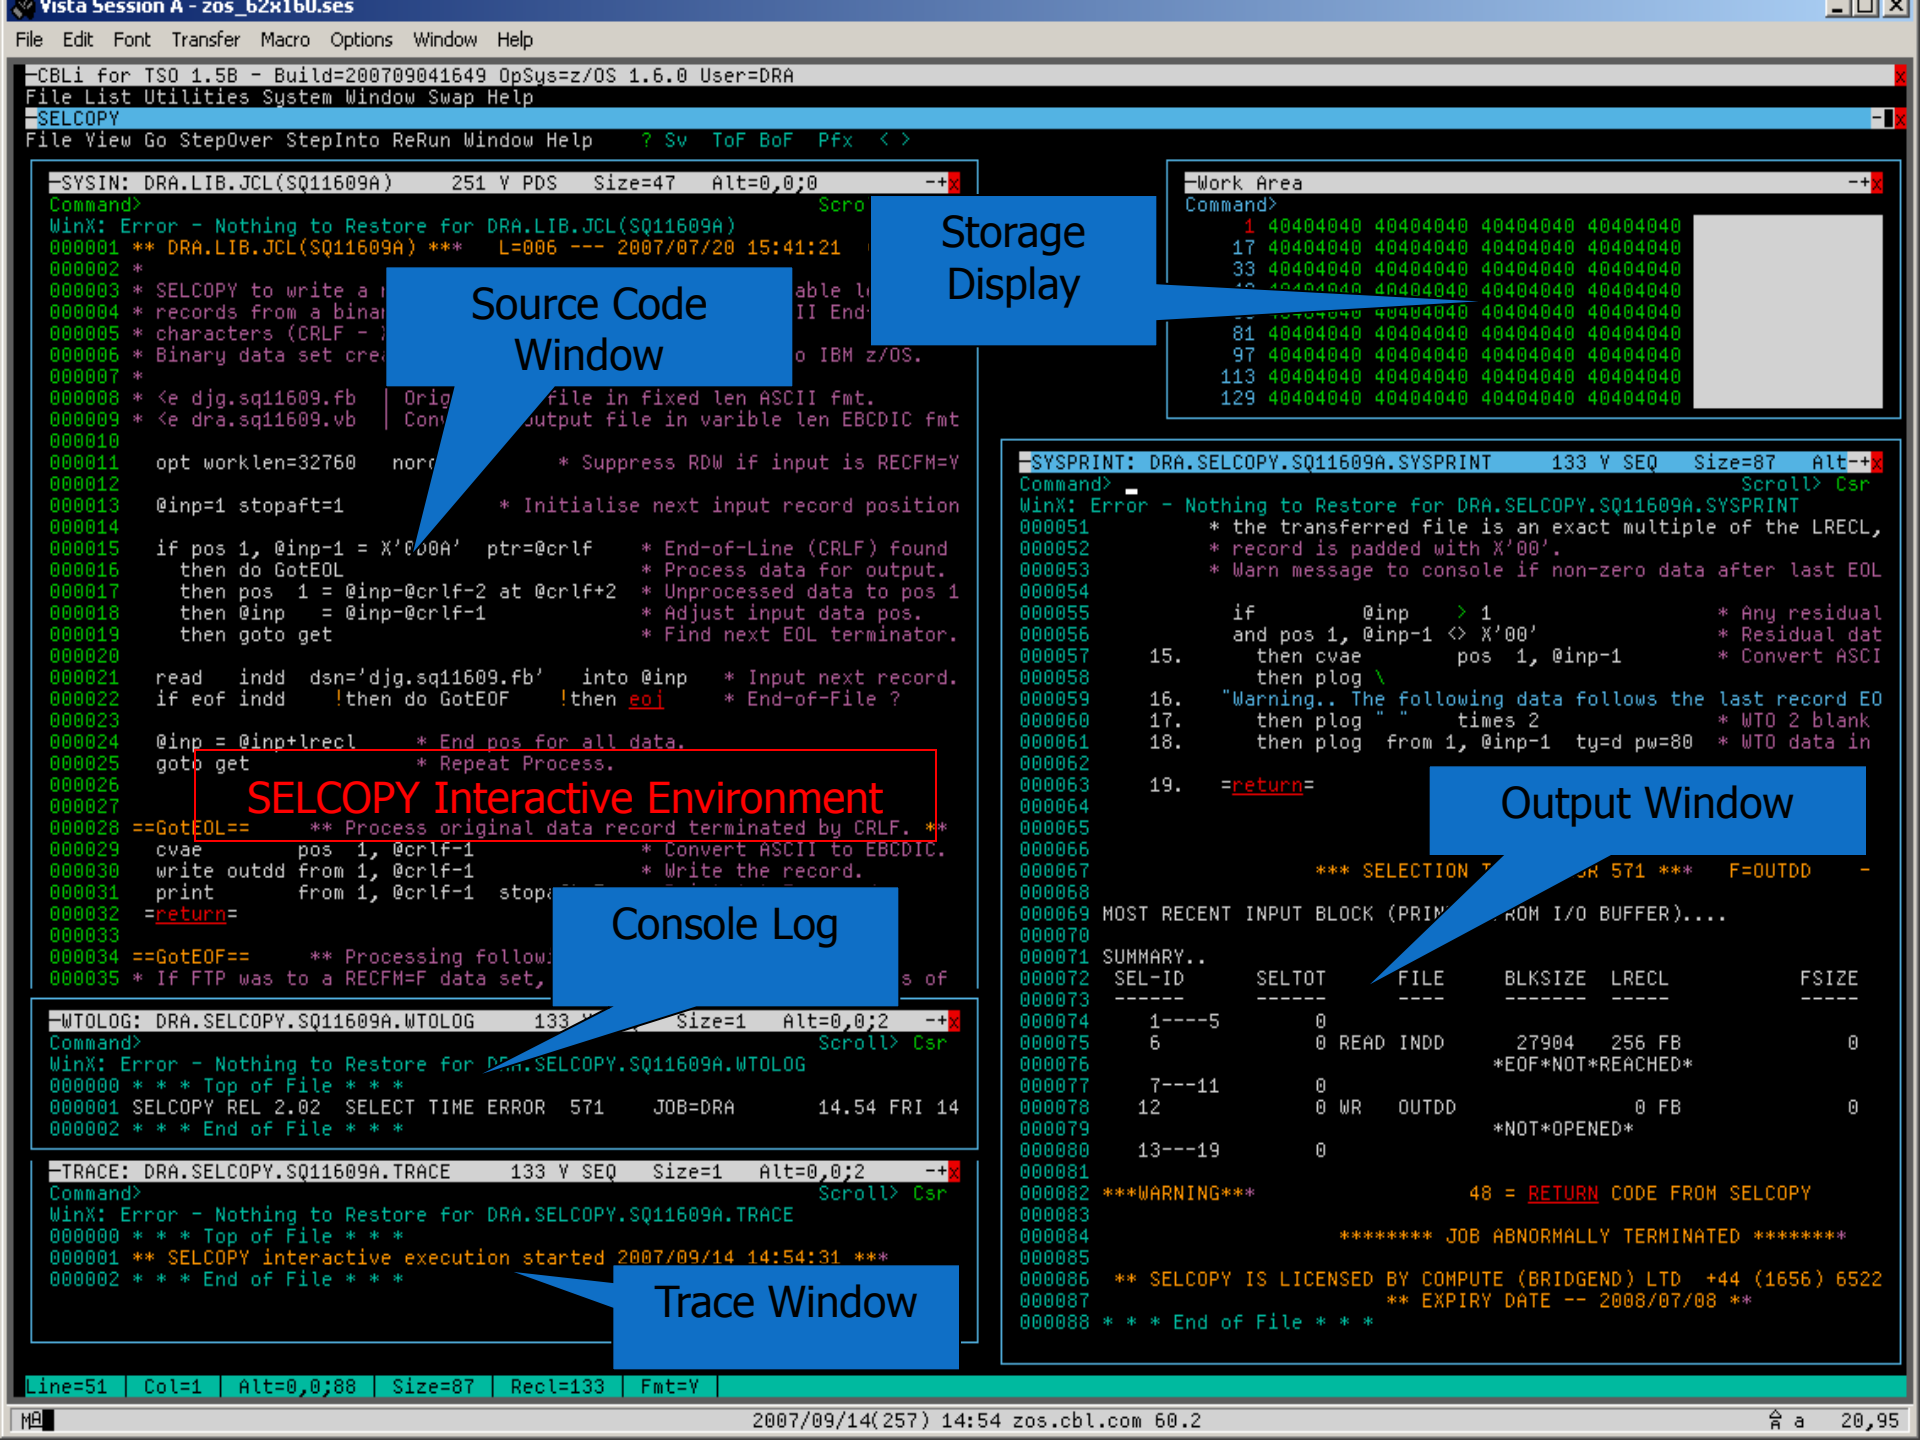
Vista Session A - zos_62x160.ses

File Edit Font Transfer Macro Options Window Help

CBLi for TSO 1.5B - Build=200709041649 OpSys=z/OS 1.6.0 User=DRA
File List Utilities System Window Swap Help
SELCOPY
File View Go StepOver StepInto ReRun Window Help ? Sv ToF BoF Pfx < >

SYSIN: DRA.LIB.JCL(SQ11609A) 251 V PDS Size=47 Alt=0,0;0
Command> Scro
WinX: Error - Nothing to Restore for DRA.LIB.JCL(SQ11609A)
000001 ** DRA.LIB.JCL(SQ11609A) *** L=006 --- 2007/07/20 15:41:21
000002 *
000003 * SELCOPY to write a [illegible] able l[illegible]
000004 * records from a binar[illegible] II End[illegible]
000005 * characters (CRLF - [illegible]
000006 * Binary data set cre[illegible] o IBM z/OS.
000007 *
000008 * <e djg.sq11609.fb | Orig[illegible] file in fixed len ASCII fmt.
000009 * <e dra.sq11609.vb | Con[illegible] output file in varible len EBCDIC fmt
000010
000011 opt worklen=32760 nor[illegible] * Suppress RDW if input is RECFM=V
000012
000013 @inp=1 stopaft=1 * Initialise next input record position
000014
000015 if pos 1, @inp-1 = X'0D0A' ptr=@crlf * End-of-Line (CRLF) found
000016 then do GotEOL * Process data for output.
000017 then pos 1 = @inp-@crlf-2 at @crlf+2 * Unprocessed data to pos 1
000018 then @inp = @inp-@crlf-1 * Adjust input data pos.
000019 then goto get * Find next EOL terminator.
000020
000021 read indd dsn='djg.sq11609.fb' into @inp * Input next record.
000022 if eof indd !then do GotEOF !then eoj * End-of-File ?
000023
000024 @inp = @inp+lrecl * End pos for all data.
000025 goto get * Repeat Process.
000026
000027
000028 ==GotEOL== ** Process original data record terminated by CRLF. **
000029 cvae pos 1, @crlf-1 * Convert ASCII to EBCDIC.
000030 write outdd from 1, @crlf-1 * Write the record.
000031 print from 1, @crlf-1 stop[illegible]
000032 =return=
000033
000034 ==GotEOF== ** Processing follow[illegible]
000035 * If FTP was to a RECFM=F data set,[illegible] s of

Source Code Window
Storage Display
SELCOPY Interactive Environment
Console Log
Output Window
Trace Window

Work Area
Command>
1 40404040 40404040 40404040 40404040
17 40404040 40404040 40404040 40404040
33 40404040 40404040 40404040 40404040
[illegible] 40404040 40404040 40404040 40404040
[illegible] 40404040 40404040 40404040 40404040
81 40404040 40404040 40404040 40404040
97 40404040 40404040 40404040 40404040
113 40404040 40404040 40404040 40404040
129 40404040 40404040 40404040 40404040

SYSPRINT: DRA.SELCOPY.SQ11609A.SYSPRINT 133 V SEQ Size=87 Alt
Command> Scroll> Csr
WinX: Error - Nothing to Restore for DRA.SELCOPY.SQ11609A.SYSPRINT
000051 * the transferred file is an exact multiple of the LRECL,
000052 * record is padded with X'00'.
000053 * Warn message to console if non-zero data after last EOL
000054
000055 if @inp > 1 * Any residual
000056 and pos 1, @inp-1 <> X'00' * Residual dat
000057 15. then cvae pos 1, @inp-1 * Convert ASCI
000058 then plog \
000059 16. "Warning.. The following data follows the last record EO
000060 17. then plog " " times 2 * WTO 2 blank
000061 18. then plog from 1, @inp-1 ty=d pw=80 * WTO data in
000062
000063 19. =return=
000064
000065
000066
000067 *** SELECTION T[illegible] R 571 *** F=OUTDD
000068
000069 MOST RECENT INPUT BLOCK (PRIN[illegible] ROM I/O BUFFER)....
000070
000071 SUMMARY..
000072 SEL-ID SELTOT FILE BLKSIZE LRECL FSIZE
000073 ------ ------ ---- ------- ----- -----
000074 1----5 0
000075 6 0 READ INDD 27904 256 FB 0
000076 *EOF*NOT*REACHED*
000077 7---11 0
000078 12 0 WR OUTDD 0 FB 0
000079 *NOT*OPENED*
000080 13---19 0
000081
000082 ***WARNING*** 48 = RETURN CODE FROM SELCOPY
000083
000084 ******** JOB ABNORMALLY TERMINATED ********
000085
000086 ** SELCOPY IS LICENSED BY COMPUTE (BRIDGEND) LTD +44 (1656) 6522
000087 ** EXPIRY DATE -- 2008/07/08 **
000088 * * * End of File * * *

WTOLOG: DRA.SELCOPY.SQ11609A.WTOLOG 133 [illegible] Size=1 Alt=0,0;2
Command> Scroll> Csr
WinX: Error - Nothing to Restore for D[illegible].SELCOPY.SQ11609A.WTOLOG
000000 * * * Top of File * * *
000001 SELCOPY REL 2.02 SELECT TIME ERROR 571 JOB=DRA 14.54 FRI 14
000002 * * * End of File * * *

TRACE: DRA.SELCOPY.SQ11609A.TRACE 133 V SEQ Size=1 Alt=0,0;2
Command> Scroll> Csr
WinX: Error - Nothing to Restore for DRA.SELCOPY.SQ11609A.TRACE
000000 * * * Top of File * * *
000001 ** SELCOPY interactive execution started 2007/09/14 14:54:31 ***
000002 * * * End of File * * *

Line=51 Col=1 Alt=0,0;88 Size=87 Recl=133 Fmt=V
MA 2007/09/14(257) 14:54 zos.cbl.com 60.2 a 20,95